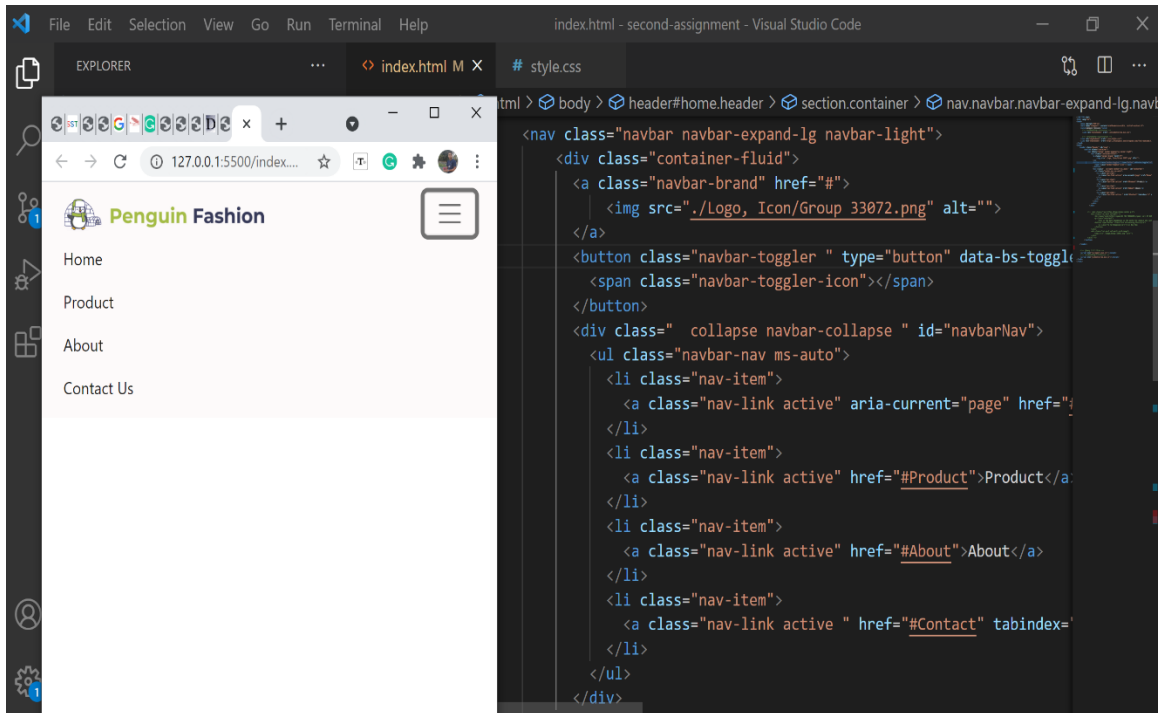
File Edit Selection View Go Run Terminal Help

index.html - second-assignment - Visual Studio Code

EXPLORER ...

index.html M ×

# style.css

tml > body > header#home.header > section.container > nav.navbar.navbar-expand-lg.navb

<nav class="navbar navbar-expand-lg navbar-light">
<div class="container-fluid">
<a class="navbar-brand" href="#">
<img src="./Logo, Icon/Group 33072.png" alt="">
</a>
<button class="navbar-toggler " type="button" data-bs-toggl
<span class="navbar-toggler-icon"></span>
</button>
<div class=" collapse navbar-collapse " id="navbarNav">
<ul class="navbar-nav ms-auto">
<li class="nav-item">
<a class="nav-link active" aria-current="page" href="
</li>
<li class="nav-item">
<a class="nav-link active" href="#Product">Product</a
</li>
<li class="nav-item">
<a class="nav-link active" href="#About">About</a>
</li>
<li class="nav-item">
<a class="nav-link active " href="#Contact" tabindex="
</li>
</ul>
</div>

127.0.0.1:5500/index....

Penguin Fashion

Home

Product

About

Contact Us